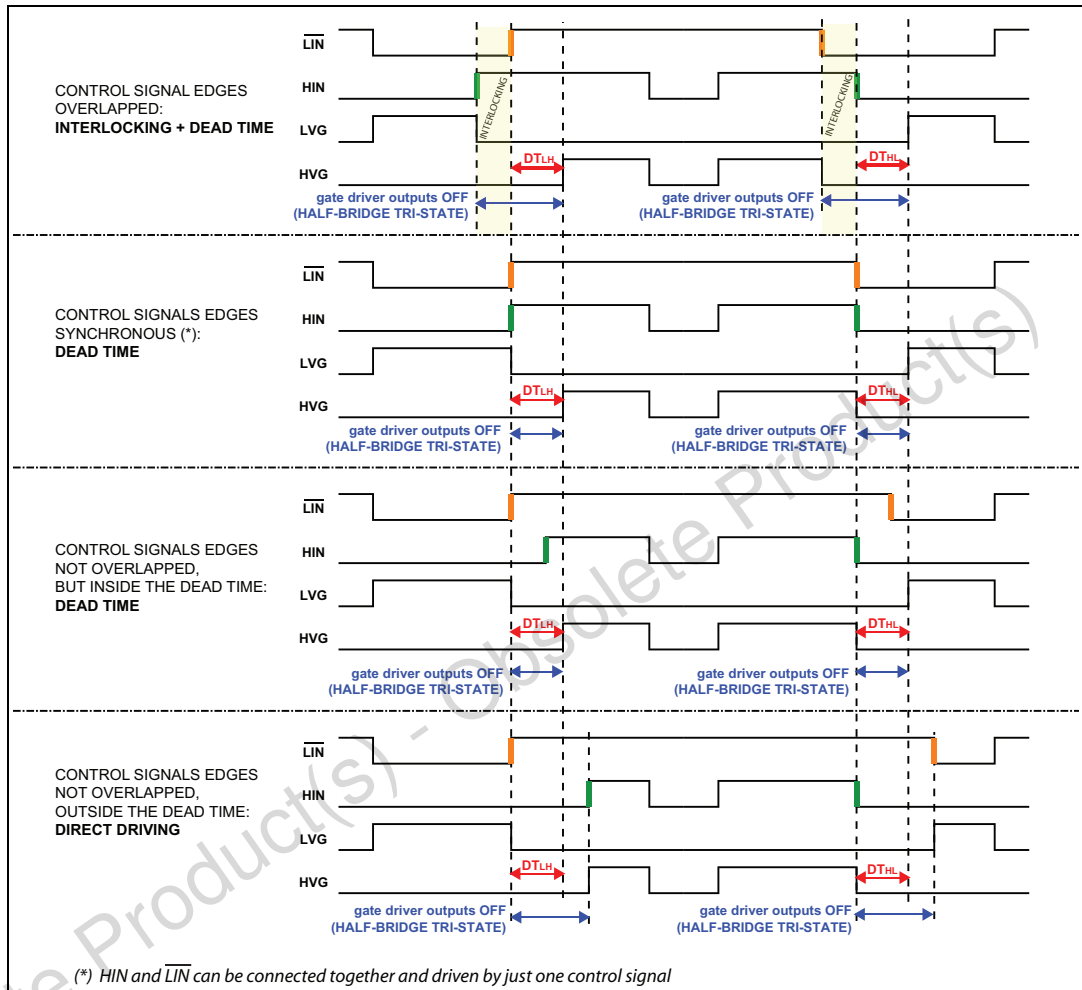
$\overline{LIN}$

HIN

CONTROL SIGNAL EDGES OVERLAPPED:
**INTERLOCKING + DEAD TIME**

LVG

HVG

INTERLOCKING

INTERLOCKING

$DT_{LH}$

$DT_{HL}$

gate driver outputs OFF (HALF-BRIDGE TRI-STATE)

gate driver outputs OFF (HALF-BRIDGE TRI-STATE)

$\overline{LIN}$

HIN

CONTROL SIGNALS EDGES SYNCHRONOUS (*):
**DEAD TIME**

LVG

HVG

$DT_{LH}$

$DT_{HL}$

gate driver outputs OFF (HALF-BRIDGE TRI-STATE)

gate driver outputs OFF (HALF-BRIDGE TRI-STATE)

$\overline{LIN}$

HIN

CONTROL SIGNALS EDGES NOT OVERLAPPED, BUT INSIDE THE DEAD TIME:
**DEAD TIME**

LVG

HVG

$DT_{LH}$

$DT_{HL}$

gate driver outputs OFF (HALF-BRIDGE TRI-STATE)

gate driver outputs OFF (HALF-BRIDGE TRI-STATE)

$\overline{LIN}$

HIN

CONTROL SIGNALS EDGES NOT OVERLAPPED, OUTSIDE THE DEAD TIME:
**DIRECT DRIVING**

LVG

HVG

$DT_{LH}$

$DT_{HL}$

gate driver outputs OFF (HALF-BRIDGE TRI-STATE)

gate driver outputs OFF (HALF-BRIDGE TRI-STATE)

(*) HIN and $\overline{LIN}$ can be connected together and driven by just one control signal

Obsolete Product(s) - Obsolete Product(s)